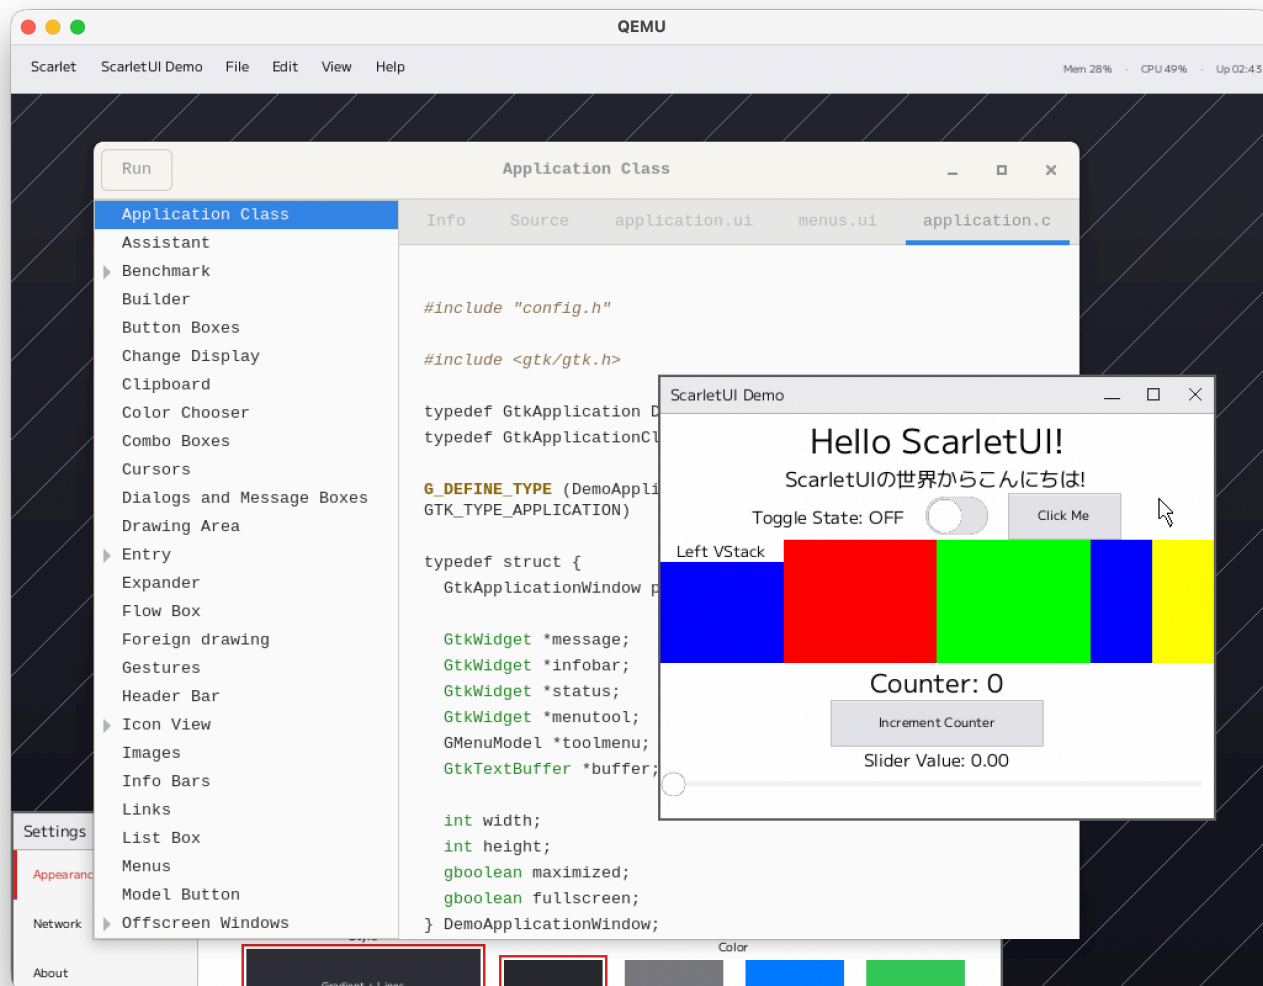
QEMU

Scarlet ScarletUI Demo File Edit View Help

Mem 28% · CPU 49% · Up 02:43

Run

Application Class

Application Class
Assistant
Benchmark
Builder
Button Boxes
Change Display
Clipboard
Color Chooser
Combo Boxes
Cursors
Dialogs and Message Boxes
Drawing Area
Entry
Expander
Flow Box
Foreign drawing
Gestures
Header Bar
Icon View
Images
Info Bars
Links
List Box
Menus
Model Button
Offscreen Windows

Info Source application.ui menus.ui application.c

#include "config.h"

#include <gtk/gtk.h>

typedef GtkApplication D
typedef GtkApplicationCl

G_DEFINE_TYPE (DemoAppli
GTK_TYPE_APPLICATION)

typedef struct {
GtkApplicationWindow p

GtkWidget *message;
GtkWidget *infobar;
GtkWidget *status;
GtkWidget *menutool;
GMenuModel *toolmenu;
GtkTextBuffer *buffer;

int width;
int height;
gboolean maximized;
gboolean fullscreen;
} DemoApplicationWindow;

ScarletUI Demo

Hello ScarletUI!

ScarletUIの世界からこんにちは!

Toggle State: OFF

Click Me

Left VStack

Counter: 0

Increment Counter

Slider Value: 0.00

Settings

Appearanc

Network

About

Color